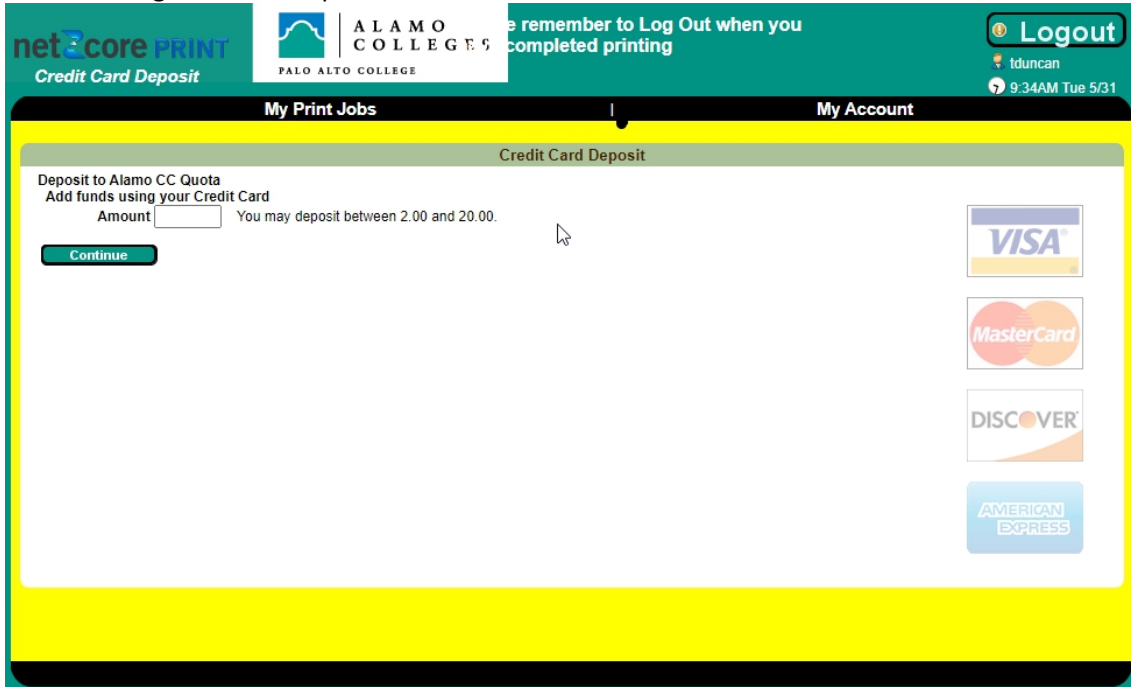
net2core PRINT
Credit Card Deposit

ALAMO COLLEGES
PALO ALTO COLLEGE

e remember to Log Out when you completed printing

Logout
tduncan
9:34AM Tue 5/31

My Print Jobs | My Account

Credit Card Deposit

Deposit to Alamo CC Quota
Add funds using your Credit Card
Amount You may deposit between 2.00 and 20.00.

Continue

VISA
MasterCard
DISCOVER
AMERICAN EXPRESS